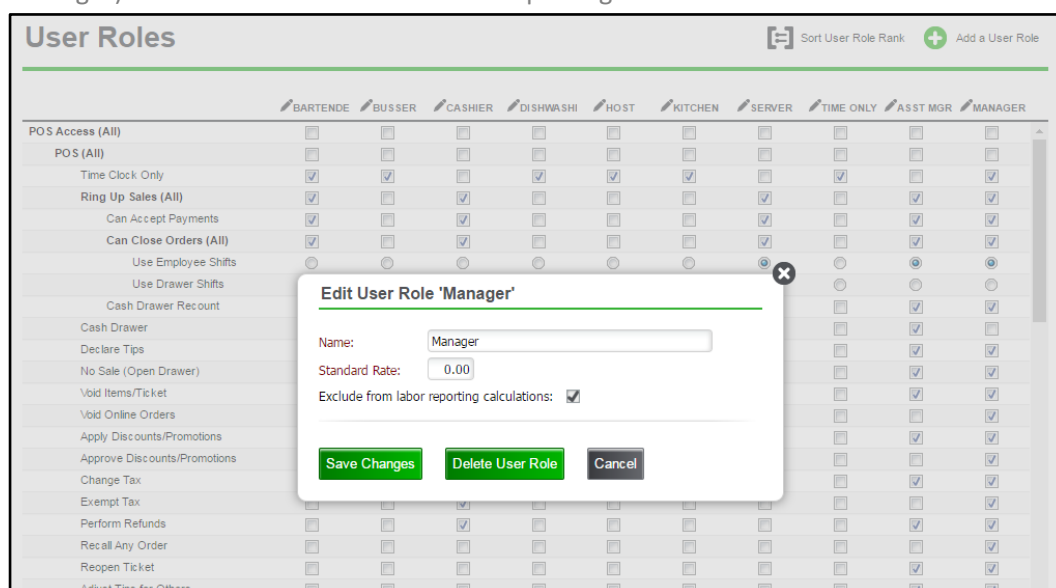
User Roles

Sort User Role Rank

Add a User Role

| | BARTENDE | BUSSER | CASHIER | DISHWASHI | HOST | KITCHEN | SERVER | TIME ONLY | ASST MGR | MANAGER |
|---|---|---|---|---|---|---|---|---|---|---|
| POS Access (All) | | | | | | | | | | |
| POS (All) | | | | | | | | | | |
| Time Clock Only | | | | | | | | | | |
| Ring Up Sales (All) | | | | | | | | | | |
| Can Accept Payments | | | | | | | | | | |
| Can Close Orders (All) | | | | | | | | | | |
| Use Employee Shifts | | | | | | | | | | |
| Use Drawer Shifts | | | | | | | | | | |
| Cash Drawer Recount | | | | | | | | | | |
| Cash Drawer | | | | | | | | | | |
| Declare Tips | | | | | | | | | | |
| No Sale (Open Drawer) | | | | | | | | | | |
| Void Items/Ticket | | | | | | | | | | |
| Void Online Orders | | | | | | | | | | |
| Apply Discounts/Promotions | | | | | | | | | | |
| Approve Discounts/Promotions | | | | | | | | | | |
| Change Tax | | | | | | | | | | |
| Exempt Tax | | | | | | | | | | |
| Perform Refunds | | | | | | | | | | |
| Recall Any Order | | | | | | | | | | |
| Reopen Ticket | | | | | | | | | | |

Edit User Role 'Manager'

Name: Manager

Standard Rate: 0.00

Exclude from labor reporting calculations:

Save Changes

Delete User Role

Cancel